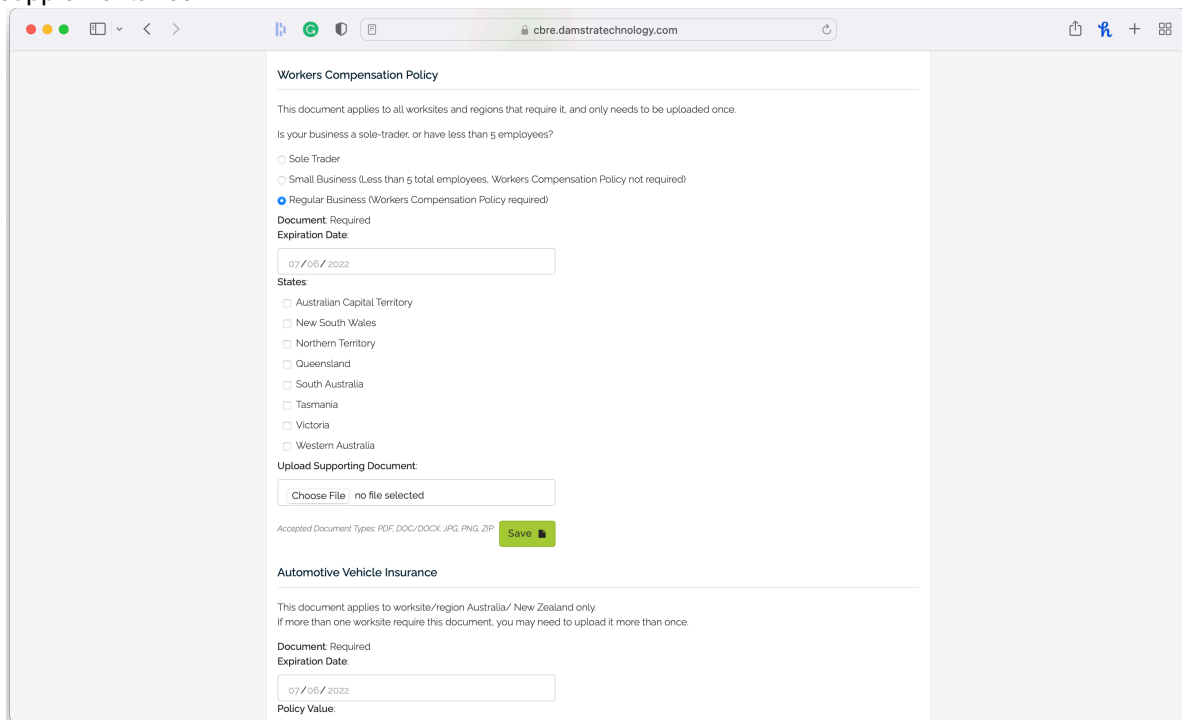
cbre.damstratechnology.com

Workers Compensation Policy

This document applies to all worksites and regions that require it, and only needs to be uploaded once.

Is your business a sole-trader, or have less than 5 employees?

Sole Trader

Small Business (Less than 5 total employees, Workers Compensation Policy not required)

Regular Business (Workers Compensation Policy required)

Document: Required
Expiration Date:

07/06/2022

States:

Australian Capital Territory

New South Wales

Northern Territory

Queensland

South Australia

Tasmania

Victoria

Western Australia

Upload Supporting Document:

Choose File no file selected

Accepted Document Types: PDF, DOC/DOCX, JPG, PNG, ZIP

Save

Automotive Vehicle Insurance

This document applies to worksite/region Australia/ New Zealand only.
If more than one worksite require this document, you may need to upload it more than once.

Document: Required
Expiration Date:

07/06/2022

Policy Value: